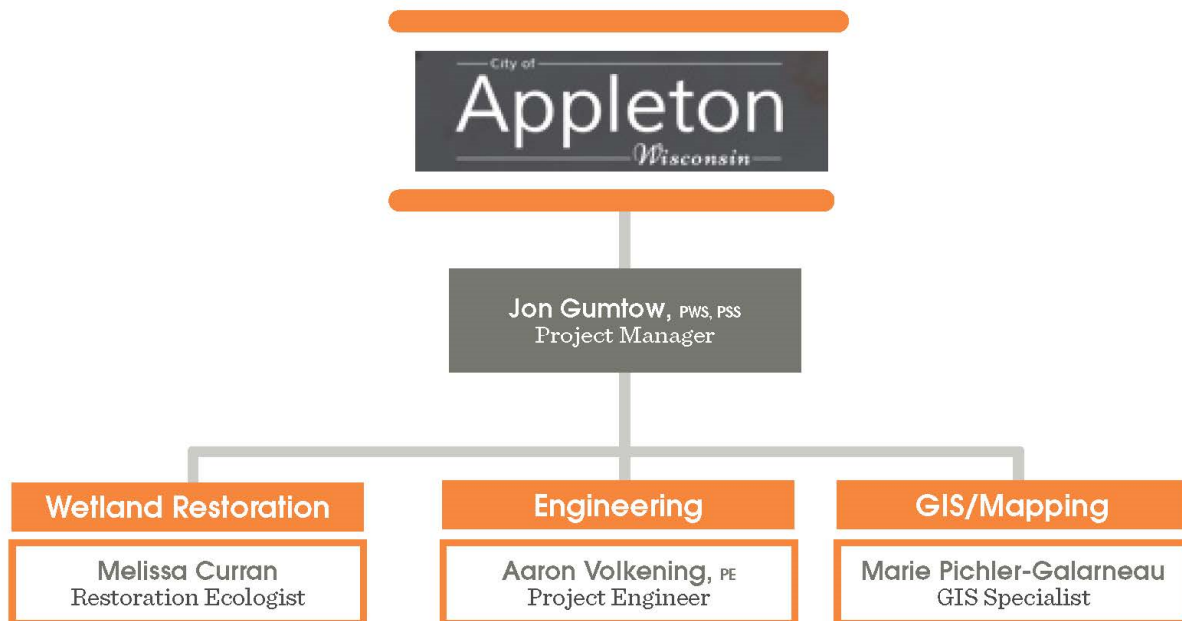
City of
Appleton
Wisconsin

Jon Gumtow, PWS, PSS
Project Manager

Wetland Restoration

Melissa Curran
Restoration Ecologist

Engineering

Aaron Volkening, PE
Project Engineer

GIS/Mapping

Marie Pichler-Galarneau
GIS Specialist